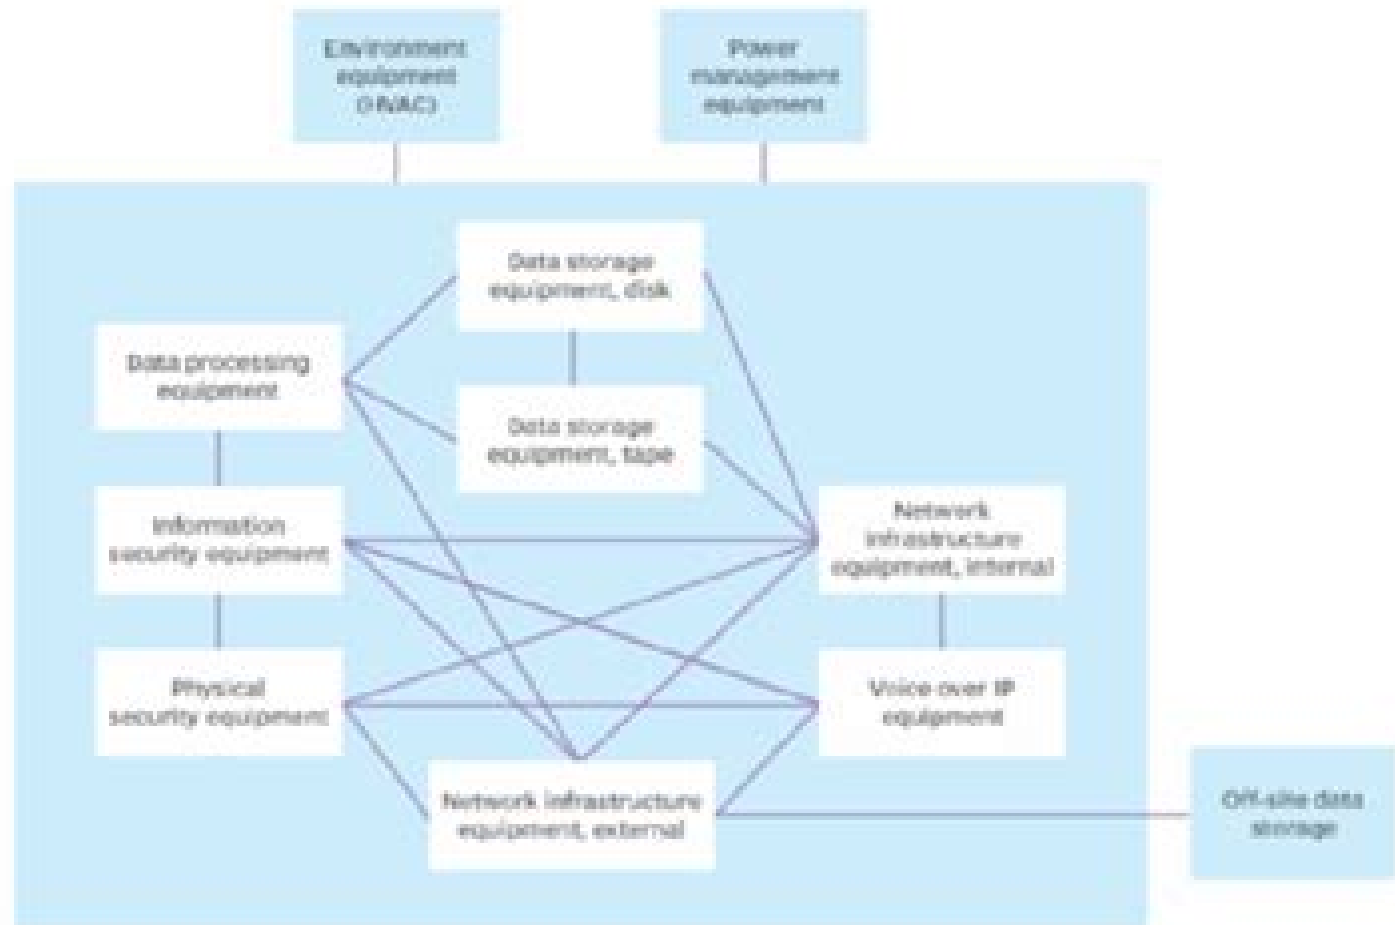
Environment equipment (HVAC)

Power management equipment

Data storage equipment, disk

Data processing equipment

Data storage equipment, tape

Information security equipment

Network infrastructure equipment, internal

Physical security equipment

Voice over IP equipment

Network infrastructure equipment, external

Off-site data storage